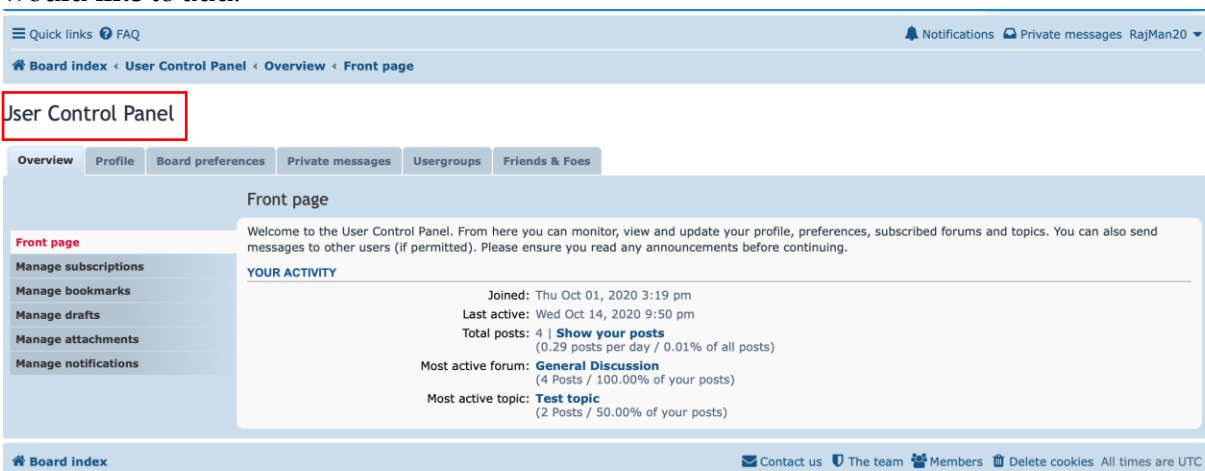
would like to add.

Quick links FAQ

Notifications Private messages RajMan20

Board index ‹ User Control Panel ‹ Overview ‹ Front page

User Control Panel

Overview | Profile | Board preferences | Private messages | Usergroups | Friends & Foes

Front page

Front page
Manage subscriptions
Manage bookmarks
Manage drafts
Manage attachments
Manage notifications

Welcome to the User Control Panel. From here you can monitor, view and update your profile, preferences, subscribed forums and topics. You can also send messages to other users (if permitted). Please ensure you read any announcements before continuing.

YOUR ACTIVITY

Joined: Thu Oct 01, 2020 3:19 pm
Last active: Wed Oct 14, 2020 9:50 pm
Total posts: 4 | Show your posts
(0.29 posts per day / 0.01% of all posts)
Most active forum: General Discussion
(4 Posts / 100.00% of your posts)
Most active topic: Test topic
(2 Posts / 50.00% of your posts)

Board index

Contact us The team Members Delete cookies All times are UTC